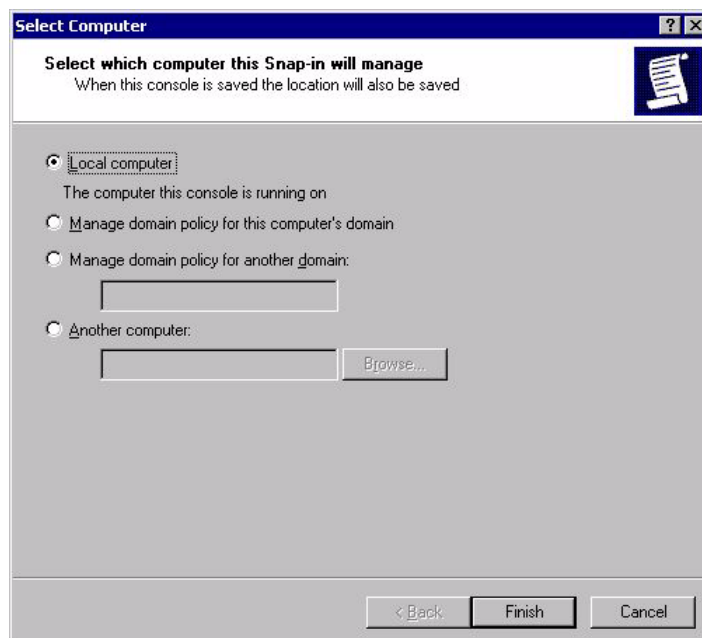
Select Computer

? X

Select which computer this Snap-in will manage
When this console is saved the location will also be saved

Local computer

The computer this console is running on

Manage domain policy for this computer's domain

Manage domain policy for another domain:

Another computer:

Browse...

< Back

Finish

Cancel